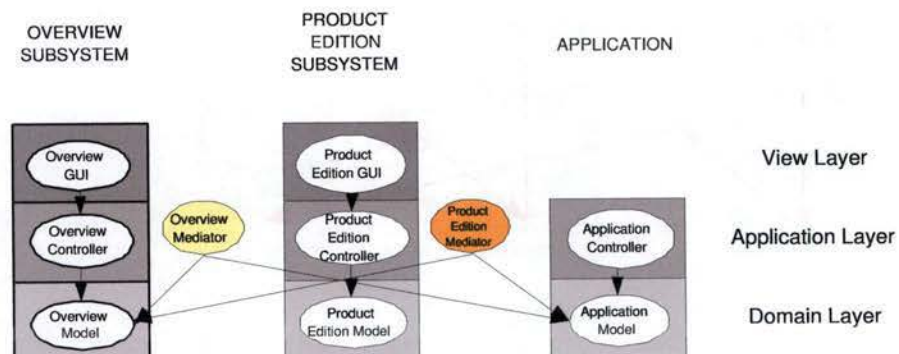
OVERVIEW SUBSYSTEM

PRODUCT EDITION SUBSYSTEM

APPLICATION

Overview GUI

Overview Controller

Overview Model

Overview Mediator

Product Edition GUI

Product Edition Controller

Product Edition Model

Product Edition Mediator

Application Controller

Application Model

View Layer

Application Layer

Domain Layer